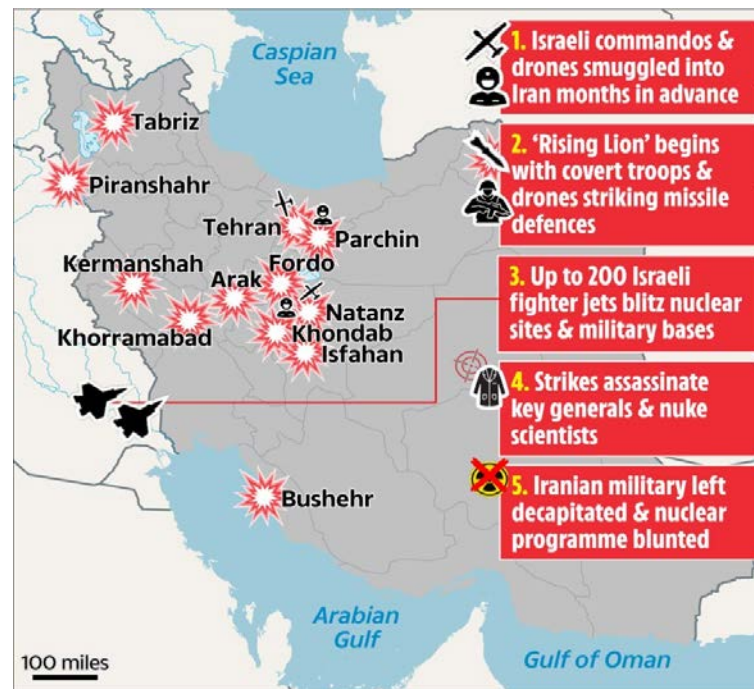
Caspian Sea

Tabriz

Piranshahr

Tehran

Parchin

Kermanshah

Fordo

Arak

Natanz

Khorramabad

Khondab

Isfahan

Bushehr

Arabian Gulf

Gulf of Oman

100 miles

1. Israeli commandos & drones smuggled into Iran months in advance

2. 'Rising Lion' begins with covert troops & drones striking missile defences

3. Up to 200 Israeli fighter jets blitz nuclear sites & military bases

4. Strikes assassinate key generals & nuke scientists

5. Iranian military left decapitated & nuclear programme blunted